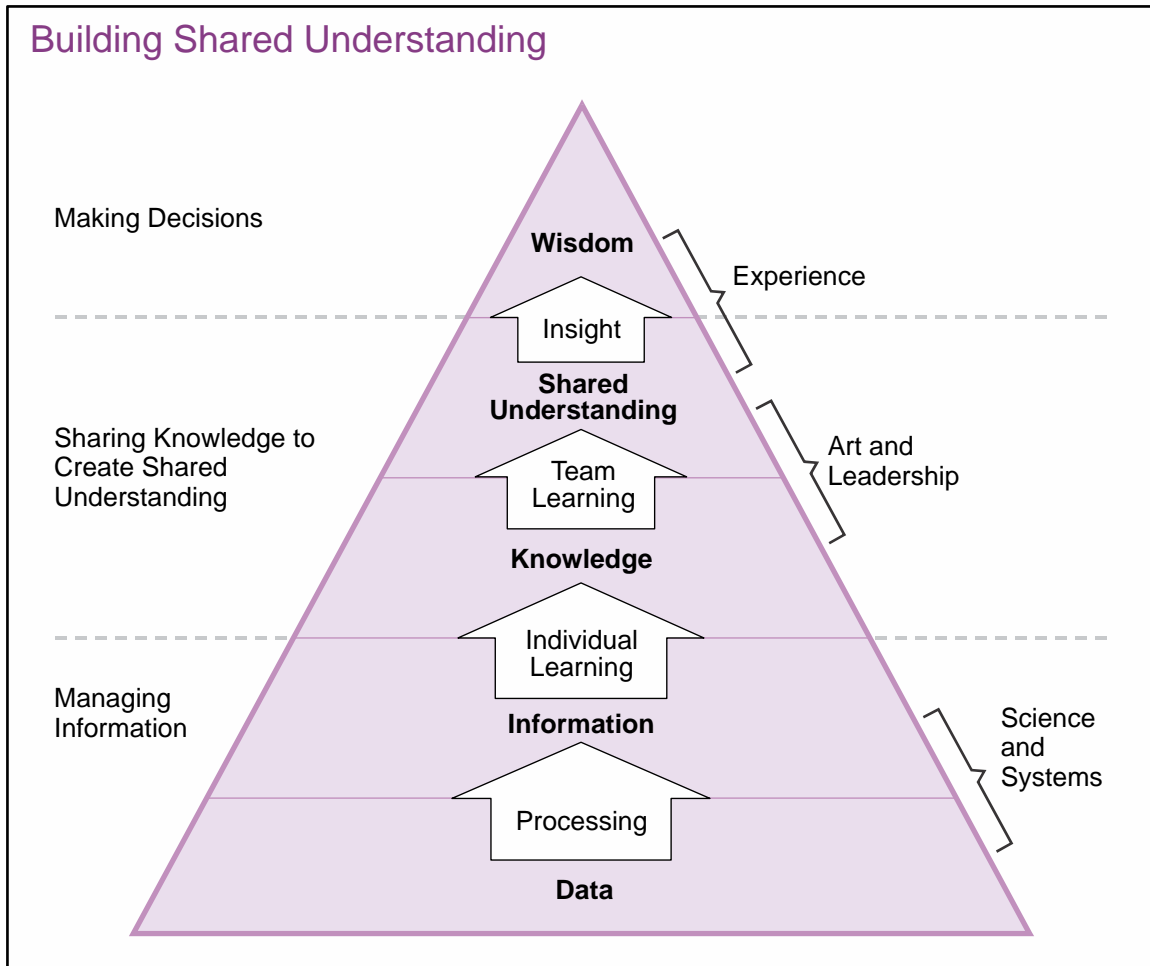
Building Shared Understanding

Making Decisions

Wisdom

Experience

Insight

Shared Understanding

Sharing Knowledge to Create Shared Understanding

Team Learning

Art and Leadership

Knowledge

Individual Learning

Managing Information

Information

Science and Systems

Processing

Data